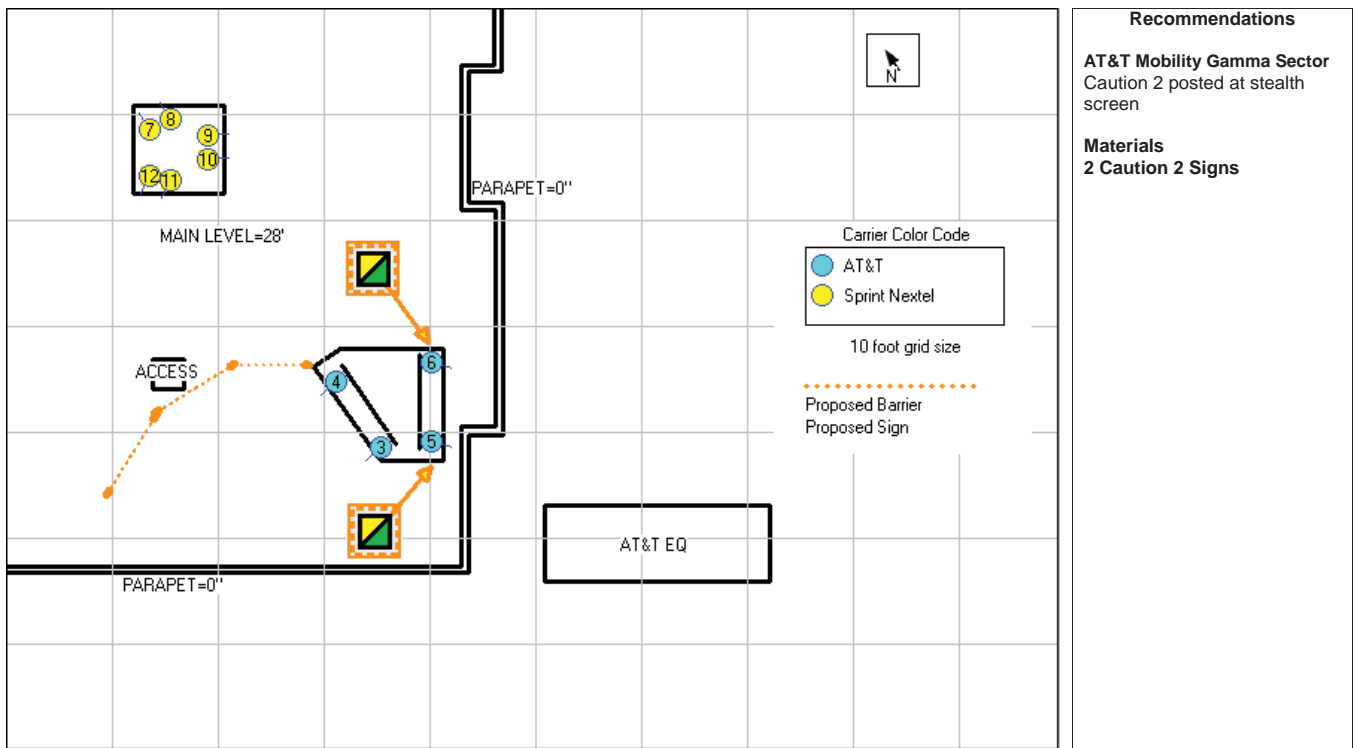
N

7 8 9 10 12 11

MAIN LEVEL=28'

PARAPET=0"

ACCESS

4 6 3 5

PARAPET=0"

AT&T EQ

Carrier Color Code
AT&T
Sprint Nextel

10 foot grid size

Proposed Barrier
Proposed Sign

Recommendations

**AT&T Mobility Gamma Sector**
Caution 2 posted at stealth screen

**Materials**
**2 Caution 2 Signs**